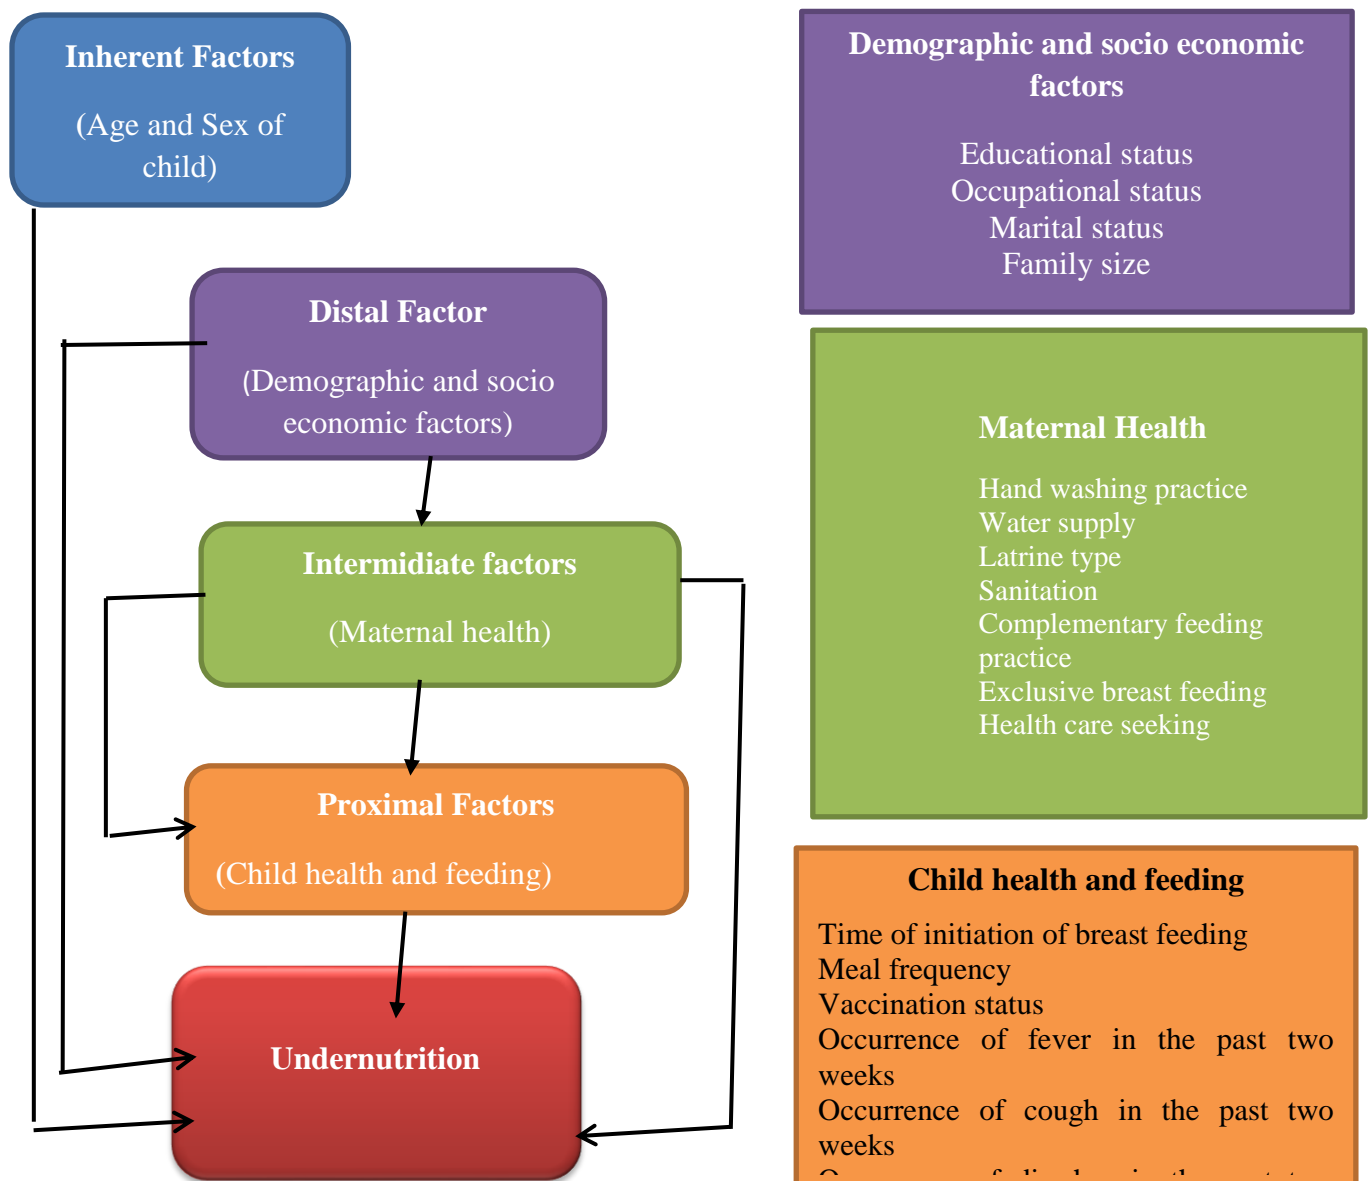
Inherent Factors

(Age and Sex of child)

Distal Factor

(Demographic and socio economic factors)

Intermidiate factors

(Maternal health)

Proximal Factors

(Child health and feeding)

Undernutrition

Demographic and socio economic factors

Educational status
Occupational status
Marital status
Family size

Maternal Health

Hand washing practice
Water supply
Latrine type
Sanitation
Complementary feeding practice
Exclusive breast feeding
Health care seeking

Child health and feeding

Time of initiation of breast feeding
Meal frequency
Vaccination status
Occurrence of fever in the past two weeks
Occurrence of cough in the past two weeks
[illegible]